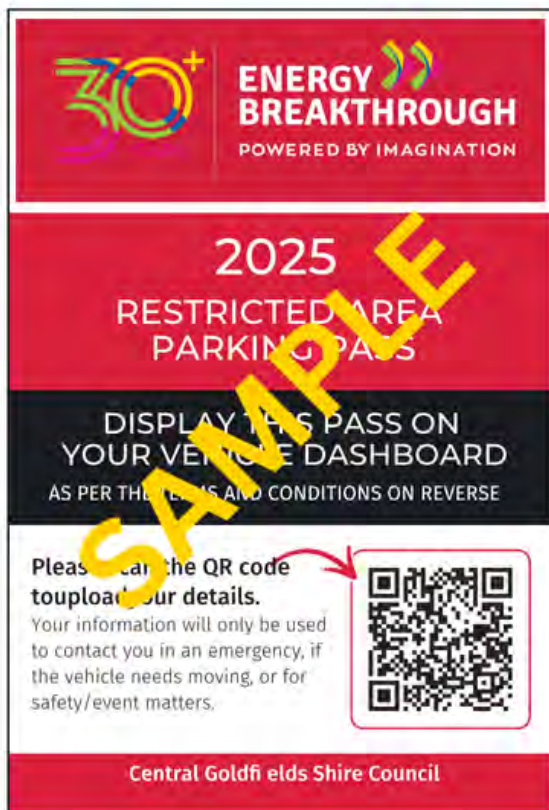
30+

ENERGY BREAKTHROUGH
POWERED BY IMAGINATION

2025
RESTRICTED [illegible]
PARKING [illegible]

DISPLAY TH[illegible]S PASS ON
YOUR VEH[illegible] DASHBOARD
AS PER THE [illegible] AND CONDITIONS ON REVERSE

SAMPLE

Pleas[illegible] the QR code touploa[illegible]our details.
Your information will only be used to contact you in an emergency, if the vehicle needs moving, or for safety/event matters.

Central Goldfi elds Shire Council